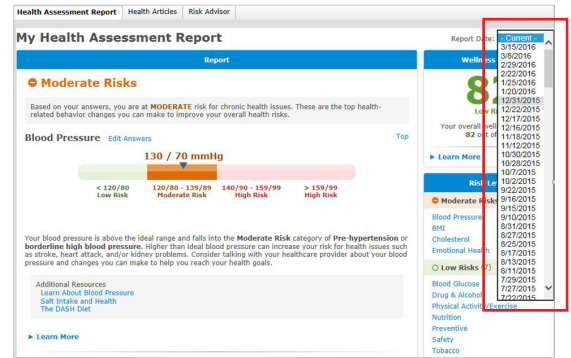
Health Assessment Report | Health Articles | Risk Advisor

My Health Assessment Report

Report Date:

- Current -
3/15/2016
3/8/2016
2/29/2016
2/22/2016
1/25/2016
1/20/2016
12/31/2015
12/22/2015
12/17/2015
12/16/2015
11/18/2015
11/12/2015
10/30/2015
10/28/2015
10/7/2015
10/2/2015
9/22/2015
9/16/2015
9/15/2015
9/10/2015
8/31/2015
8/27/2015
8/25/2015
8/17/2015
8/13/2015
8/11/2015
7/29/2015
7/27/2015
7/22/2015

Report

Moderate Risks

Based on your answers, you are at MODERATE risk for chronic health issues. These are the top health-related behavior changes you can make to improve your overall health risks.

Blood Pressure Edit Answers

Top

130 / 70 mmHg

< 120/80
Low Risk

120/80 - 139/89
Moderate Risk

140/90 - 159/99
High Risk

> 159/99
High Risk

Your blood pressure is above the ideal range and falls into the Moderate Risk category of Pre-hypertension or borderline high blood pressure. Higher than ideal blood pressure can increase your risk for health issues such as stroke, heart attack, and/or kidney problems. Consider talking with your healthcare provider about your blood pressure and changes you can make to help you reach your health goals.

Additional Resources
Learn About Blood Pressure
Salt Intake and Health
The DASH Diet

Learn More

Wellne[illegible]

8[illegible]

Low R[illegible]

Your overall well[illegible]
82 out o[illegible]

Learn More

Risk Le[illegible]

Moderate Risks

Blood Pressure
BMI
Cholesterol
Emotional Health

Low Risks (7)

Blood Glucose
Drug & Alcohol
Physical Activity/Exercise
Nutrition
Preventive
Safety
Tobacco